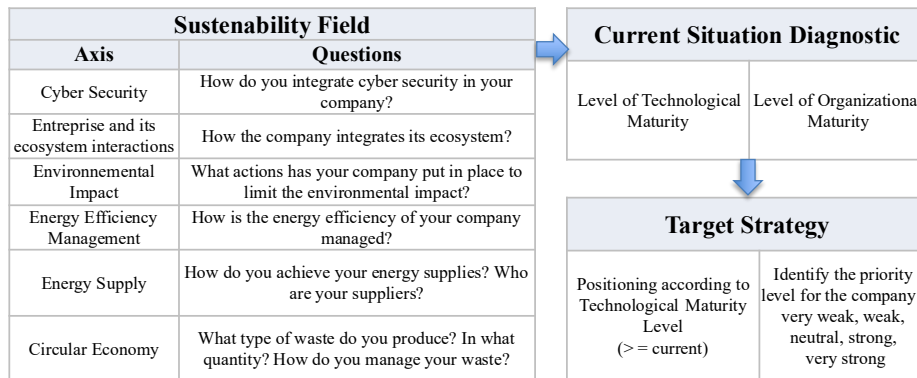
**Sustenability Field**

| Axis | Questions |
|---|---|
| Cyber Security | How do you integrate cyber security in your company? |
| Entreprise and its ecosystem interactions | How the company integrates its ecosystem? |
| Environnemental Impact | What actions has your company put in place to limit the environmental impact? |
| Energy Efficiency Management | How is the energy efficiency of your company managed? |
| Energy Supply | How do you achieve your energy supplies? Who are your suppliers? |
| Circular Economy | What type of waste do you produce? In what quantity? How do you manage your waste? |

**Current Situation Diagnostic**

| Level of Technological Maturity | Level of Organizationa Maturity |
|---|---|

**Target Strategy**

| Positioning according to Technological Maturity Level (> = current) | Identify the priority level for the company very weak, weak, neutral, strong, very strong |
|---|---|